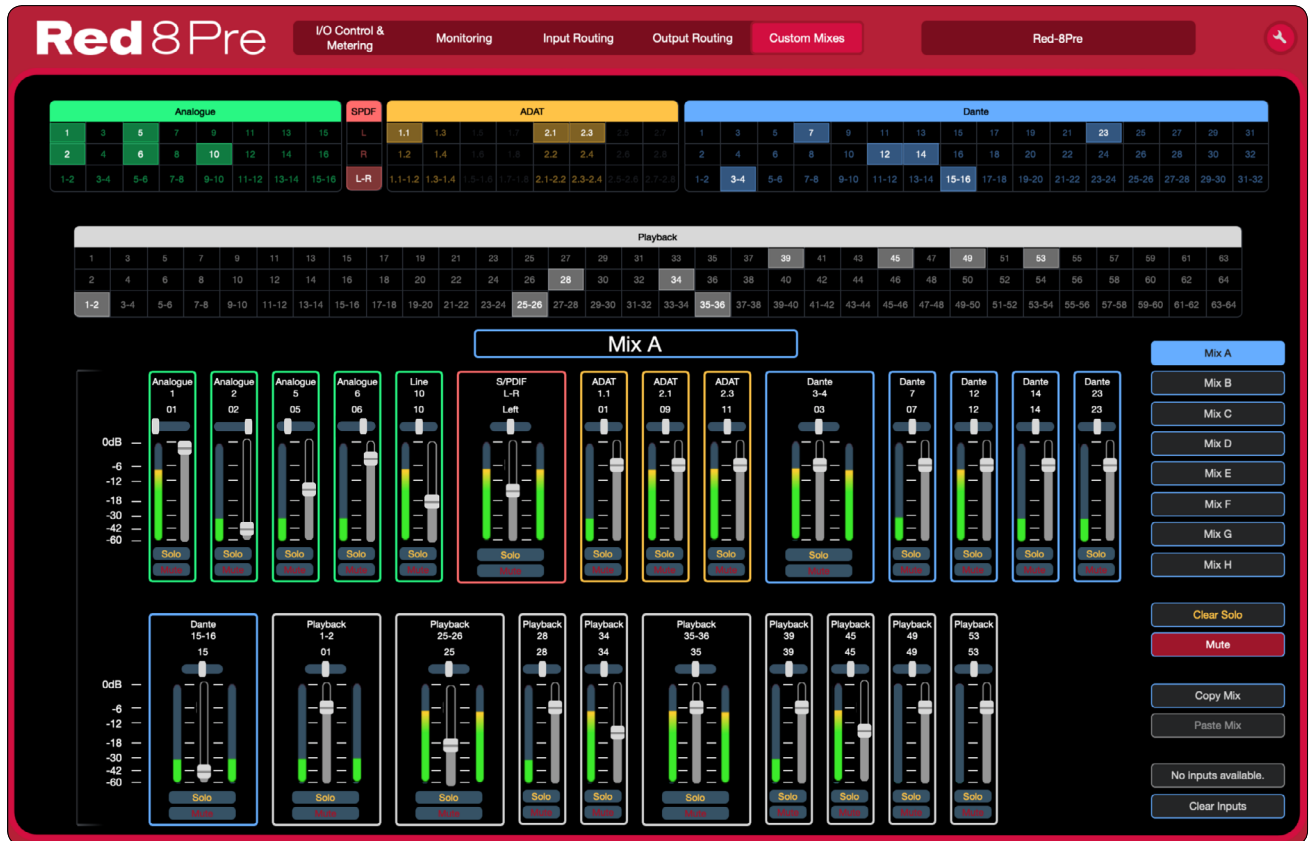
Red 8Pre

I/O Control & Metering | Monitoring | Input Routing | Output Routing | Custom Mixes

Red-8Pre

| Analogue | | | | | | | |
|---|---|---|---|---|---|---|---|
| 1 | 3 | 5 | 7 | 9 | 11 | 13 | 15 |
| 2 | 4 | 6 | 8 | 10 | 12 | 14 | 16 |
| 1-2 | 3-4 | 5-6 | 7-8 | 9-10 | 11-12 | 13-14 | 15-16 |

| SPDF |
|---|
| L |
| R |
| L-R |

| ADAT | | | | | | | |
|---|---|---|---|---|---|---|---|
| 1.1 | 1.3 | 1.5 | 1.7 | 2.1 | 2.3 | 2.5 | 2.7 |
| 1.2 | 1.4 | 1.6 | 1.8 | 2.2 | 2.4 | 2.6 | 2.8 |
| 1.1-1.2 | 1.3-1.4 | 1.5-1.6 | 1.7-1.8 | 2.1-2.2 | 2.3-2.4 | 2.5-2.6 | 2.7-2.8 |

| Dante | | | | | | | | | | | | | | | |
|---|---|---|---|---|---|---|---|---|---|---|---|---|---|---|---|
| 1 | 3 | 5 | 7 | 9 | 11 | 13 | 15 | 17 | 19 | 21 | 23 | 25 | 27 | 29 | 31 |
| 2 | 4 | 6 | 8 | 10 | 12 | 14 | 16 | 18 | 20 | 22 | 24 | 26 | 28 | 30 | 32 |
| 1-2 | 3-4 | 5-6 | 7-8 | 9-10 | 11-12 | 13-14 | 15-16 | 17-18 | 19-20 | 21-22 | 23-24 | 25-26 | 27-28 | 29-30 | 31-32 |

| Playback | | | | | | | | | | | | | | | | | | | | | | | | | | | | | | | |
|---|---|---|---|---|---|---|---|---|---|---|---|---|---|---|---|---|---|---|---|---|---|---|---|---|---|---|---|---|---|---|---|
| 1 | 3 | 5 | 7 | 9 | 11 | 13 | 15 | 17 | 19 | 21 | 23 | 25 | 27 | 29 | 31 | 33 | 35 | 37 | 39 | 41 | 43 | 45 | 47 | 49 | 51 | 53 | 55 | 57 | 59 | 61 | 63 |
| 2 | 4 | 6 | 8 | 10 | 12 | 14 | 16 | 18 | 20 | 22 | 24 | 26 | 28 | 30 | 32 | 34 | 36 | 38 | 40 | 42 | 44 | 46 | 48 | 50 | 52 | 54 | 56 | 58 | 60 | 62 | 64 |
| 1-2 | 3-4 | 5-6 | 7-8 | 9-10 | 11-12 | 13-14 | 15-16 | 17-18 | 19-20 | 21-22 | 23-24 | 25-26 | 27-28 | 29-30 | 31-32 | 33-34 | 35-36 | 37-38 | 39-40 | 41-42 | 43-44 | 45-46 | 47-48 | 49-50 | 51-52 | 53-54 | 55-56 | 57-58 | 59-60 | 61-62 | 63-64 |

Mix A

0dB -6 -12 -18 -30 -42 -60

Analogue 1 01 Solo Mute
Analogue 2 02 Solo Mute
Analogue 5 05 Solo Mute
Analogue 6 06 Solo Mute
Line 10 10 Solo Mute
S/PDIF L-R Left Solo Mute
ADAT 1.1 01 Solo Mute
ADAT 2.1 09 Solo Mute
ADAT 2.3 11 Solo Mute
Dante 3-4 03 Solo Mute
Dante 7 07 Solo Mute
Dante 12 12 Solo Mute
Dante 14 14 Solo Mute
Dante 23 23 Solo Mute

0dB -6 -12 -18 -30 -42 -60

Dante 15-16 15 Solo Mute
Playback 1-2 01 Solo Mute
Playback 25-26 25 Solo Mute
Playback 28 28 Solo Mute
Playback 34 34 Solo Mute
Playback 35-36 35 Solo Mute
Playback 39 39 Solo Mute
Playback 45 45 Solo Mute
Playback 49 49 Solo Mute
Playback 53 53 Solo Mute

Mix A
Mix B
Mix C
Mix D
Mix E
Mix F
Mix G
Mix H

Clear Solo
Mute

Copy Mix
Paste Mix

No inputs available.
Clear Inputs